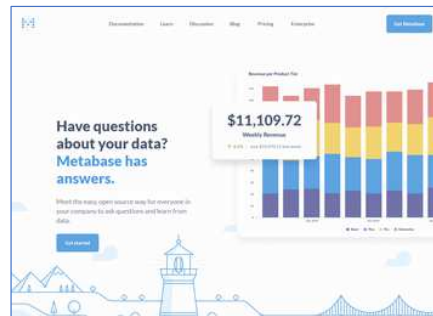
Documentation Learn Discussion Blog Pricing Enterprise

Get Metabase

Have questions about your data? Metabase has answers.

Meet the easy, open source way for everyone in your company to ask questions and learn from data.

Get started

Revenue per Product Tier

$11,109.72

Weekly Revenue

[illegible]